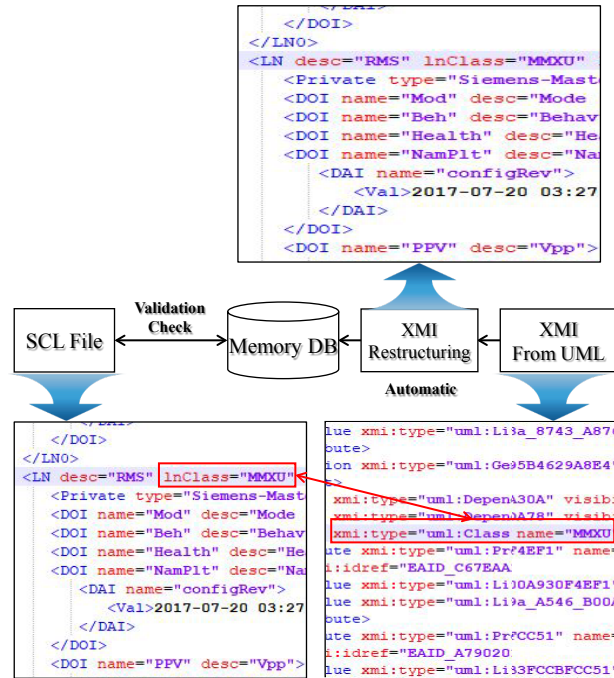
</DAI>
</DOI>
</LN0>
<LN desc="RMS" lnClass="MMXU"
<Private type="Siemens-Mast
<DOI name="Mod" desc="Mode
<DOI name="Beh" desc="Behav
<DOI name="Health" desc="He
<DOI name="NamPlt" desc="Nam
<DAI name="configRev">
<Val>2017-07-20 03:27
</DAI>
</DOI>
<DOI name="PPV" desc="Vpp">

Validation Check

SCL File

Memory DB

XMI Restructuring

XMI From UML

Automatic

</DAI>
</DOI>
</LN0>
<LN desc="RMS" lnClass="MMXU"
<Private type="Siemens-Mast
<DOI name="Mod" desc="Mode
<DOI name="Beh" desc="Behav
<DOI name="Health" desc="He
<DOI name="NamPlt" desc="Nam
<DAI name="configRev">
<Val>2017-07-20 03:27
</DAI>
</DOI>
<DOI name="PPV" desc="Vpp">

lue xmi:type="uml:Li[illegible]a_8743_A87
bute>
ion xmi:type="uml:Ge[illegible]5B4629A8E4
e>
xmi:type="uml:Depen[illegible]30A" visib
xmi:type="uml:Depen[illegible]A78" visib
xmi:type="uml:Class name="MMXU
ute xmi:type="uml:Pr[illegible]4EF1" name
i:idref="EAID_C67EAA
lue xmi:type="uml:Li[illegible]0A930F4EF1
lue xmi:type="uml:Li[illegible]a_A546_B00A
bute>
ute xmi:type="uml:Pr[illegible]CC51" name
i:idref="EAID_A79020
lue xmi:type="uml:Li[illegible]3FCCBFCC51